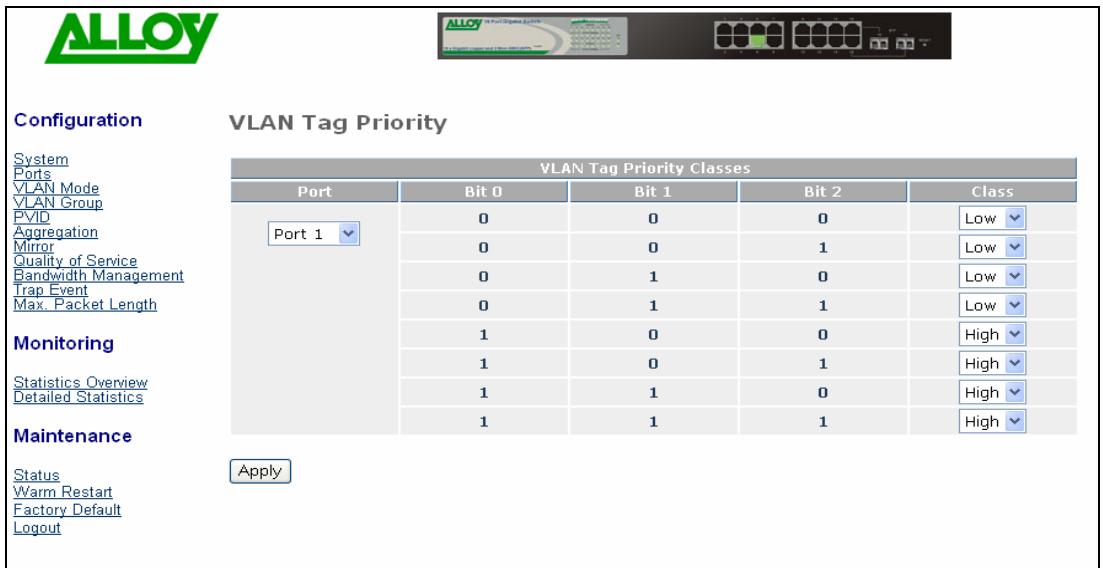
ALLOY

Configuration

System
Ports
VLAN Mode
VLAN Group
PVID
Aggregation
Mirror
Quality of Service
Bandwidth Management
Trap Event
Max. Packet Length

Monitoring

Statistics Overview
Detailed Statistics

Maintenance

Status
Warm Restart
Factory Default
Logout

VLAN Tag Priority

VLAN Tag Priority Classes

| Port | Bit 0 | Bit 1 | Bit 2 | Class |
|---|---|---|---|---|
| Port 1 | 0 | 0 | 0 | Low |
| | 0 | 0 | 1 | Low |
| | 0 | 1 | 0 | Low |
| | 0 | 1 | 1 | Low |
| | 1 | 0 | 0 | High |
| | 1 | 0 | 1 | High |
| | 1 | 1 | 0 | High |
| | 1 | 1 | 1 | High |

Apply